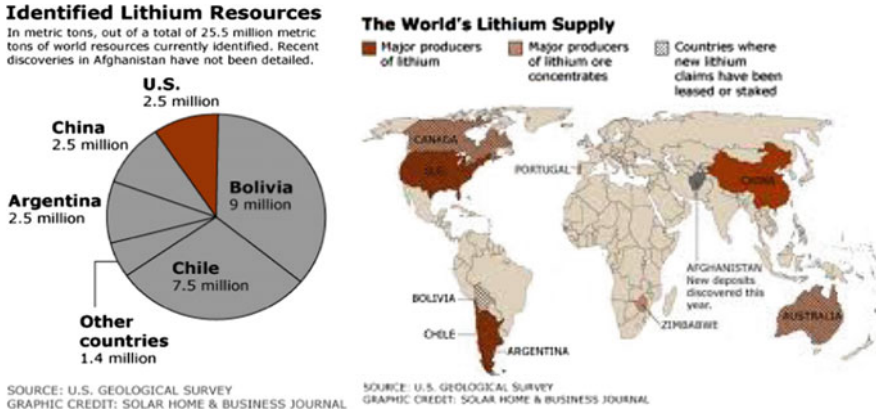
Identified Lithium Resources

In metric tons, out of a total of 25.5 million metric tons of world resources currently identified. Recent discoveries in Afghanistan have not been detailed.

U.S.
2.5 million

China
2.5 million

Bolivia
9 million

Argentina
2.5 million

Chile
7.5 million

Other countries
1.4 million

SOURCE: U.S. GEOLOGICAL SURVEY
GRAPHIC CREDIT: SOLAR HOME & BUSINESS JOURNAL

The World's Lithium Supply

Major producers of lithium

Major producers of lithium ore concentrates

Countries where new lithium claims have been leased or staked

CANADA

U.S.

PORTUGAL

CHINA

AFGHANISTAN
New deposits discovered this year.

BOLIVIA

CHILE

ARGENTINA

ZIMBABWE

AUSTRALIA

SOURCE: U.S. GEOLOGICAL SURVEY
GRAPHIC CREDIT: SOLAR HOME & BUSINESS JOURNAL